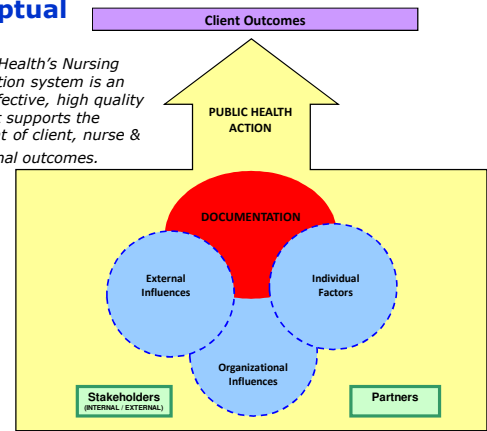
ptual

Health's Nursing tion system is an fective, high quality supports the t of client, nurse & nal outcomes.

Client Outcomes

PUBLIC HEALTH ACTION

DOCUMENTATION

External Influences

Individual Factors

Organizational Influences

Stakeholders (INTERNAL / EXTERNAL)

Partners